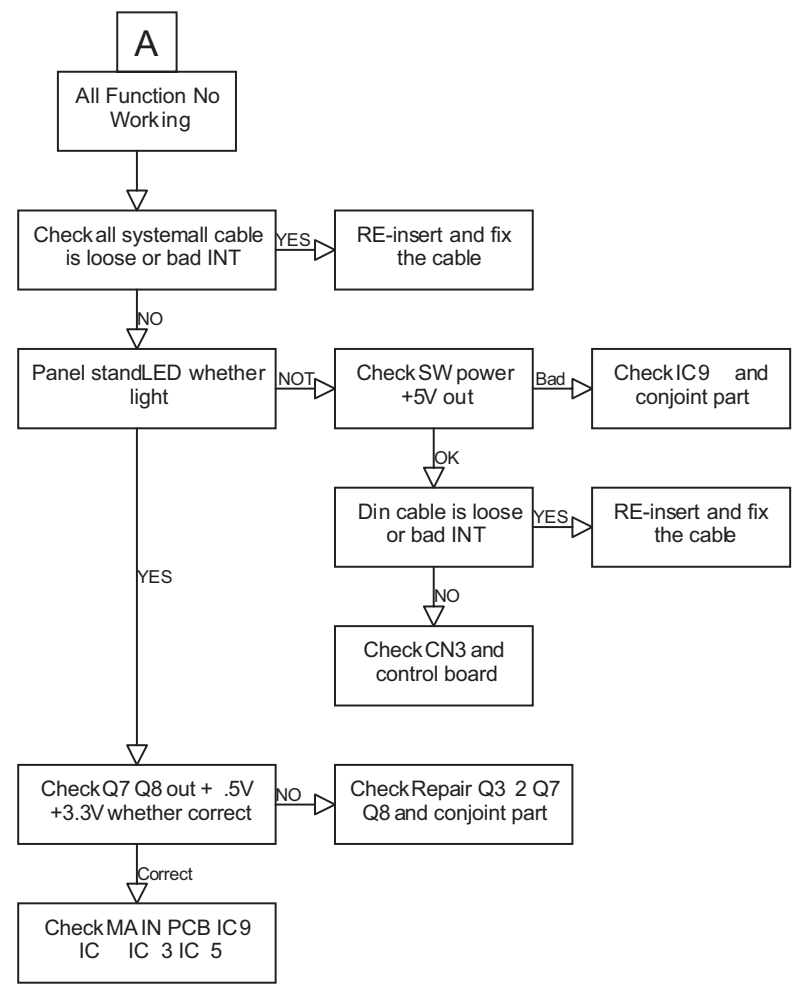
A

All Function No Working

Checkall systemall cable is loose or bad INT

YES

RE-insert and fix the cable

NO

Panel standLED whether light

NOT

Check SW power +5V out

Bad

CheckIC9 and conjoint part

OK

Din cable is loose or bad INT

YES

RE-insert and fix the cable

NO

CheckCN3 and control board

YES

CheckQ7 Q8 out + .5V +3.3V whether correct

NO

CheckRepair Q3 2 Q7 Q8 and conjoint part

Correct

CheckMAIN PCB IC9 IC IC 3 IC 5